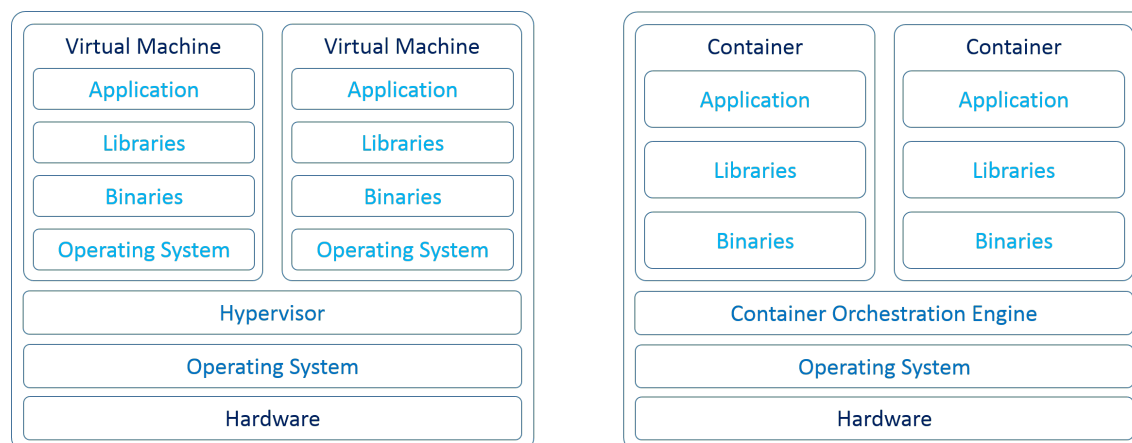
Virtual Machine
Application
Libraries
Binaries
Operating System

Virtual Machine
Application
Libraries
Binaries
Operating System

Hypervisor
Operating System
Hardware

Container
Application
Libraries
Binaries

Container
Application
Libraries
Binaries

Container Orchestration Engine
Operating System
Hardware